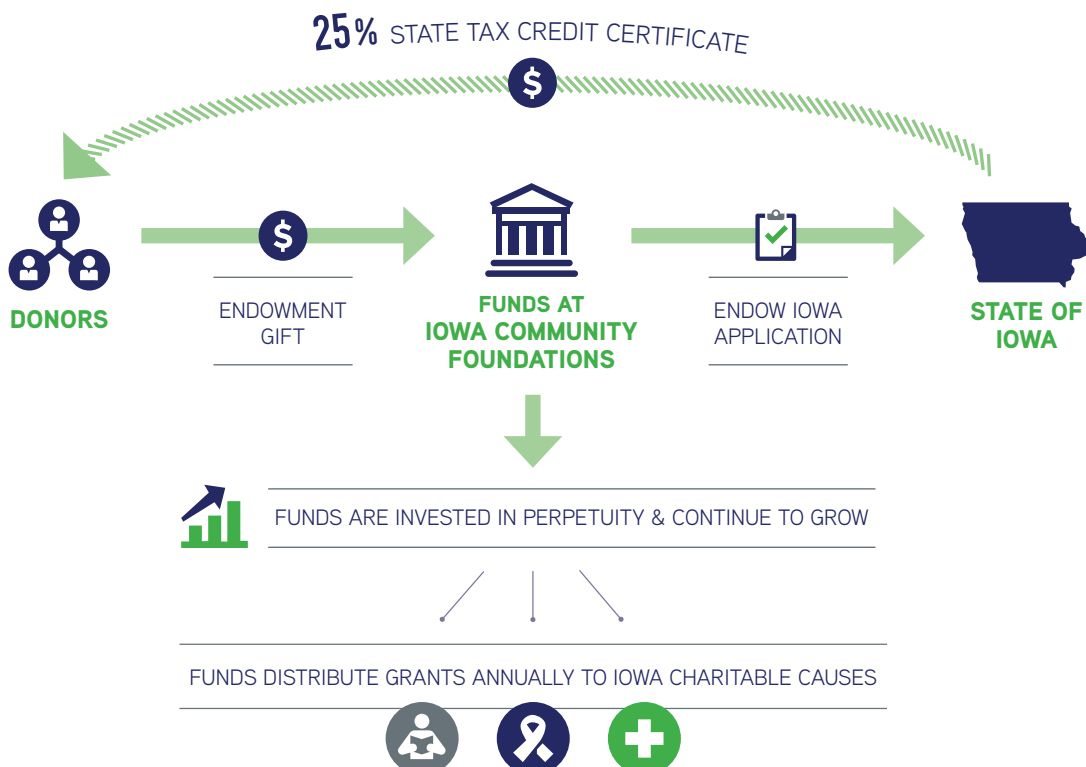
25% STATE TAX CREDIT CERTIFICATE

$

DONORS

$

ENDOWMENT GIFT

FUNDS AT IOWA COMMUNITY FOUNDATIONS

ENDOW IOWA APPLICATION

STATE OF IOWA

FUNDS ARE INVESTED IN PERPETUITY & CONTINUE TO GROW

FUNDS DISTRIBUTE GRANTS ANNUALLY TO IOWA CHARITABLE CAUSES